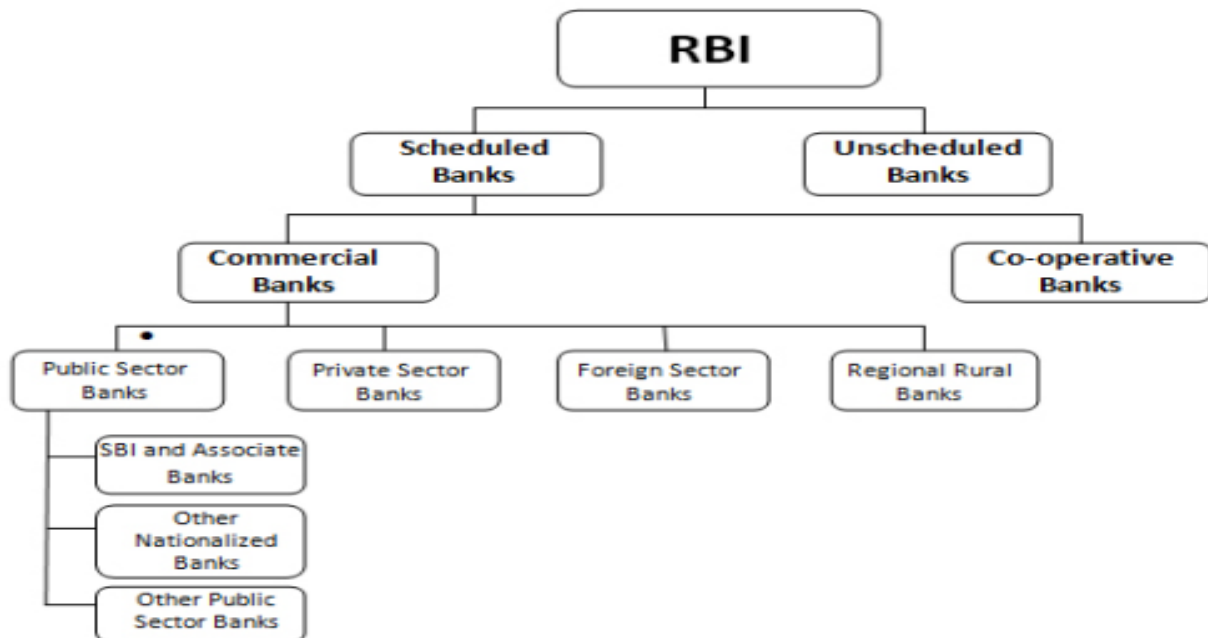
RBI

Scheduled Banks

Unscheduled Banks

Commercial Banks

Co-operative Banks

Public Sector Banks

Private Sector Banks

Foreign Sector Banks

Regional Rural Banks

SBI and Associate Banks

Other Nationalized Banks

Other Public Sector Banks